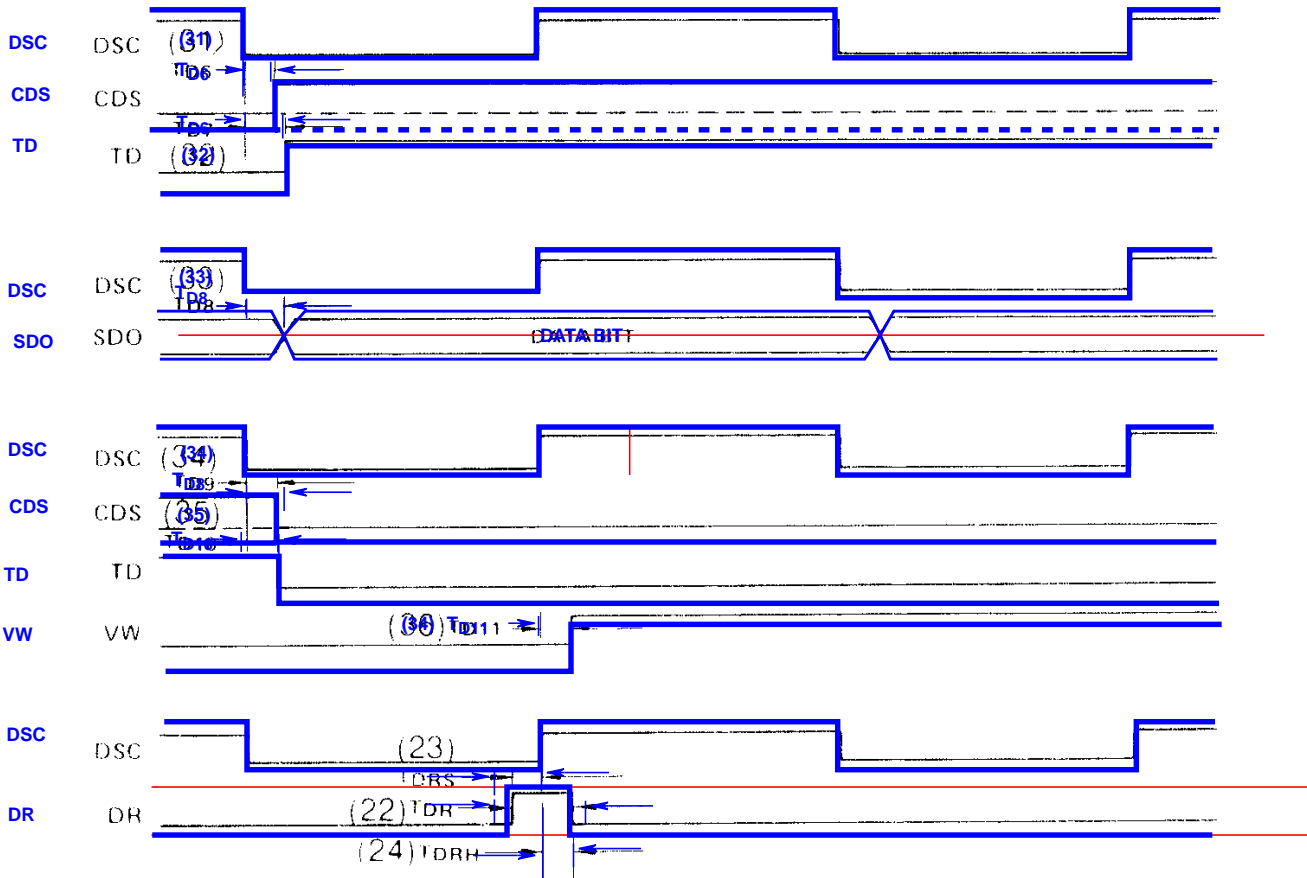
DSC DSC (31)
$T_{D6}$
CDS CDS
$T_{D7}$
TD TD (32)

DSC DSC (33)
$T_{D8}$
SDO SDO DATA BIT

DSC DSC (34)
$T_{D9}$
CDS CDS (35)
$T_{D10}$
TD TD
VW VW (36) $T_{D11}$

DSC DSC
(23)
$T_{DRS}$
DR DR (22) $T_{DR}$
(24) $T_{DRH}$